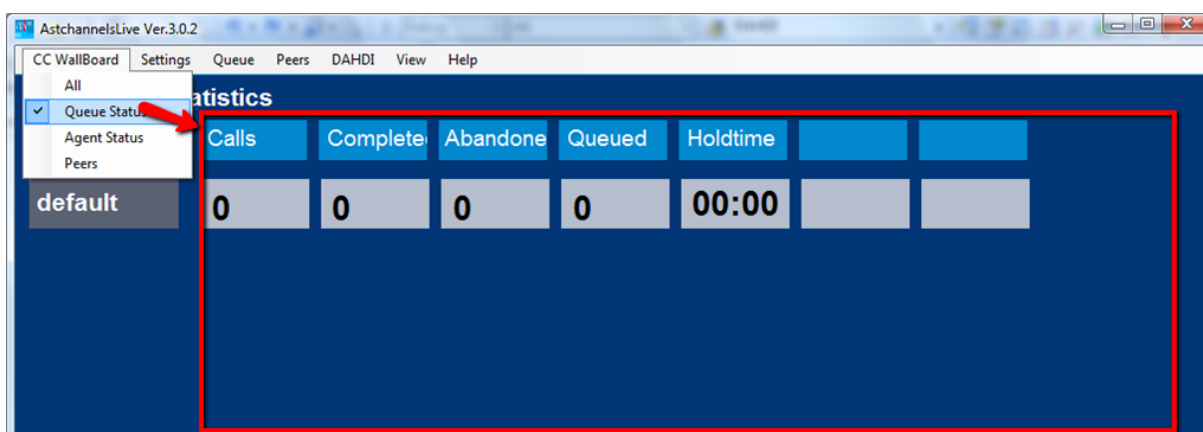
AstchannelsLive Ver.3.0.2

CC WallBoard Settings Queue Peers DAHDI View Help

All
✓ Queue Status
Agent Status
Peers

atistics

| Calls | Complete | Abandone | Queued | Holdtime | | |
|---|---|---|---|---|---|---|
| 0 | 0 | 0 | 0 | 00:00 | | |

default